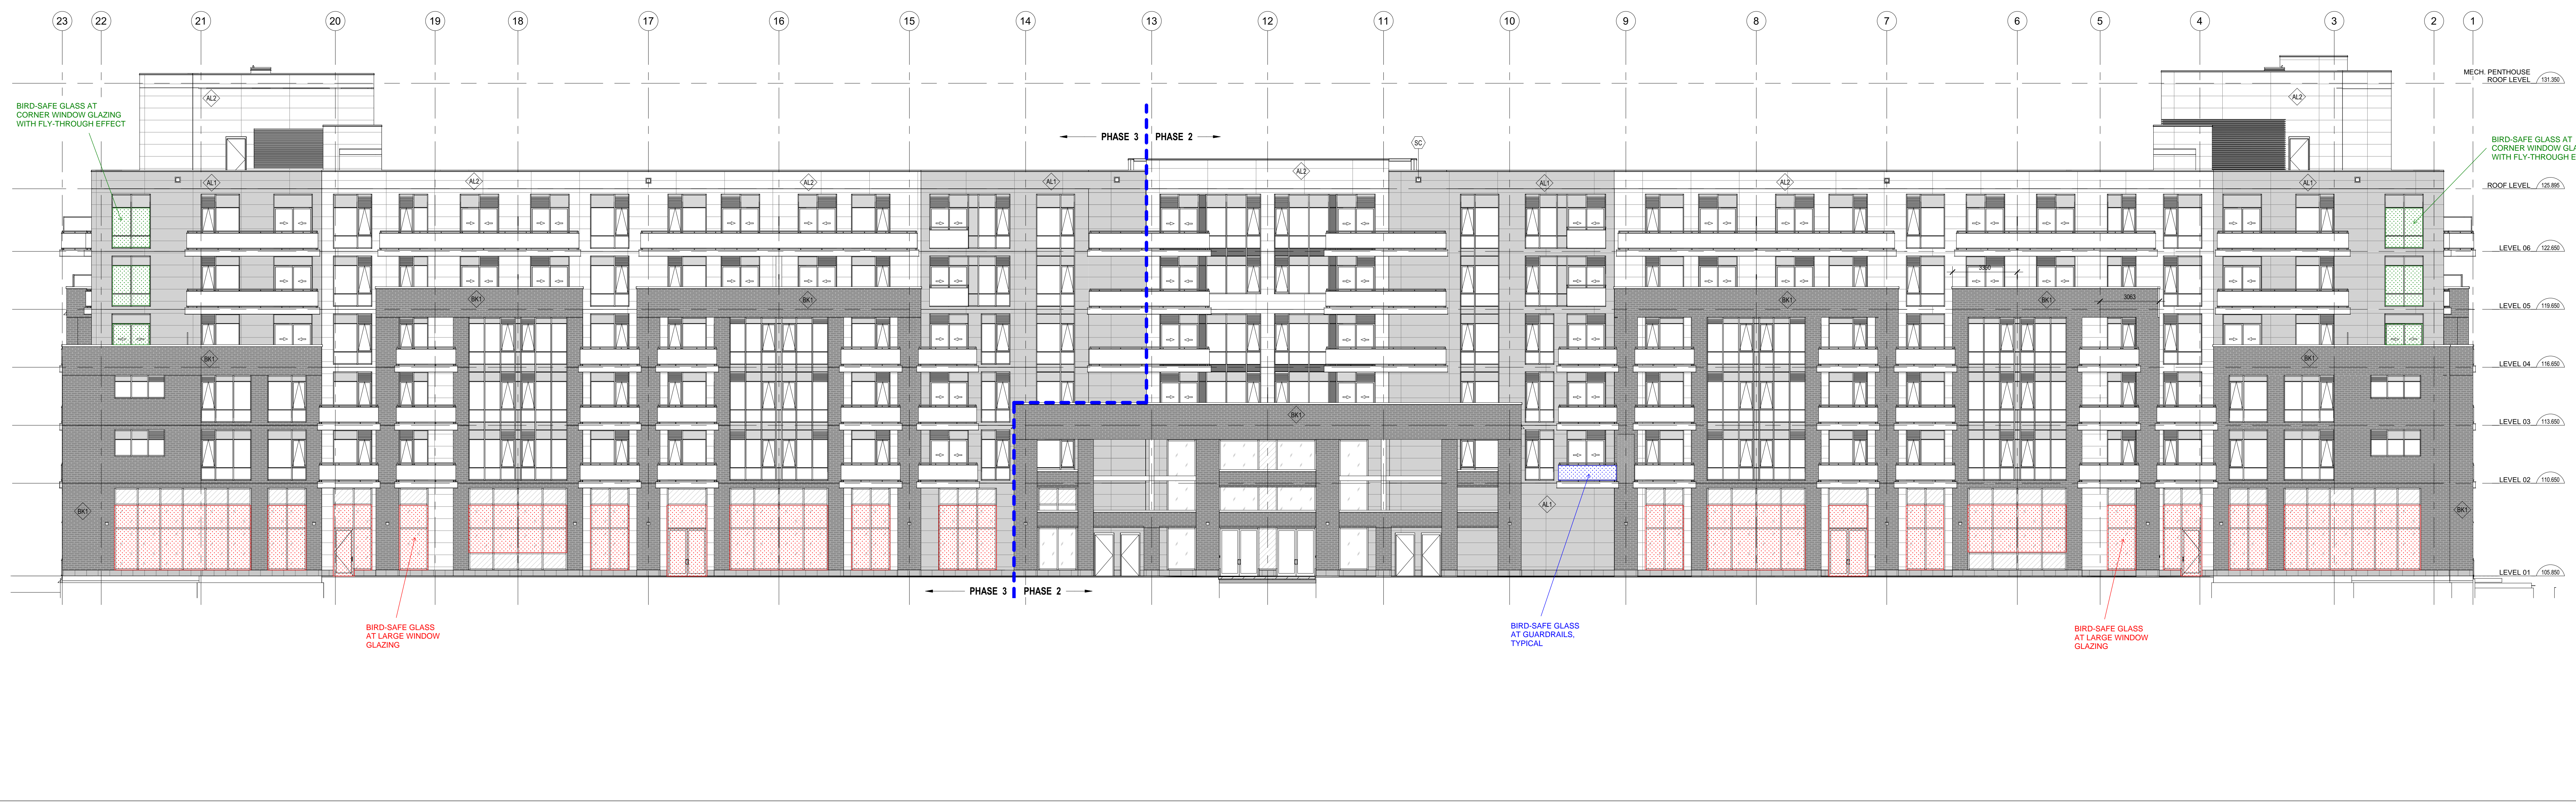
23 22 21 20 19 18 17 16 15 14 13 12 11 10 9 8 7 6 5 4 3 2 1

MECH. PENTHOUSE ROOF LEVEL 131.350

BIRD-SAFE GLASS AT CORNER WINDOW GLAZING WITH FLY-THROUGH EFFECT

PHASE 3 PHASE 2

SC

BIRD-SAFE GLASS AT CORNER WINDOW GLA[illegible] WITH FLY-THROUGH E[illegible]

AL2 AL1 AL2 AL2 AL1 AL2 AL1 AL2 AL1 AL2

ROOF LEVEL 125.895

LEVEL 06 122.650

LEVEL 05 119.650

LEVEL 04 116.650

LEVEL 03 113.650

LEVEL 02 110.650

LEVEL 01 105.800

BK1 BK1 BK1 BK1 BK1 BK1 BK1 BK1 BK1 AL1

3300 3063

PHASE 3 PHASE 2

BIRD-SAFE GLASS AT LARGE WINDOW GLAZING

BIRD-SAFE GLASS AT GUARDRAILS, TYPICAL

BIRD-SAFE GLASS AT LARGE WINDOW GLAZING